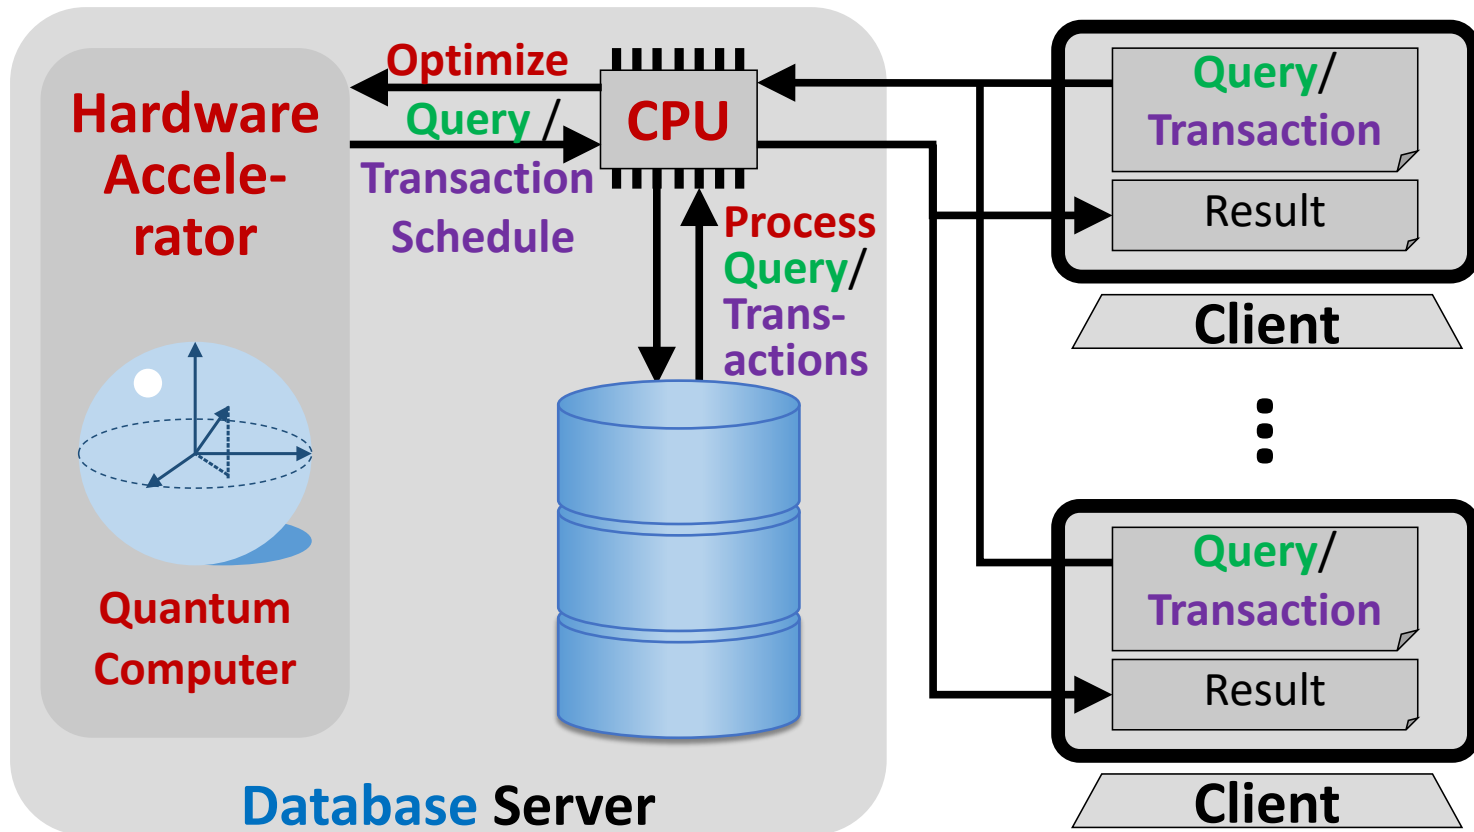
Hardware Accelerator

Quantum Computer

Optimize

Query / Transaction Schedule

CPU

Process Query/ Transactions

Database Server

Query/ Transaction

Result

Client

⋮

Query/ Transaction

Result

Client